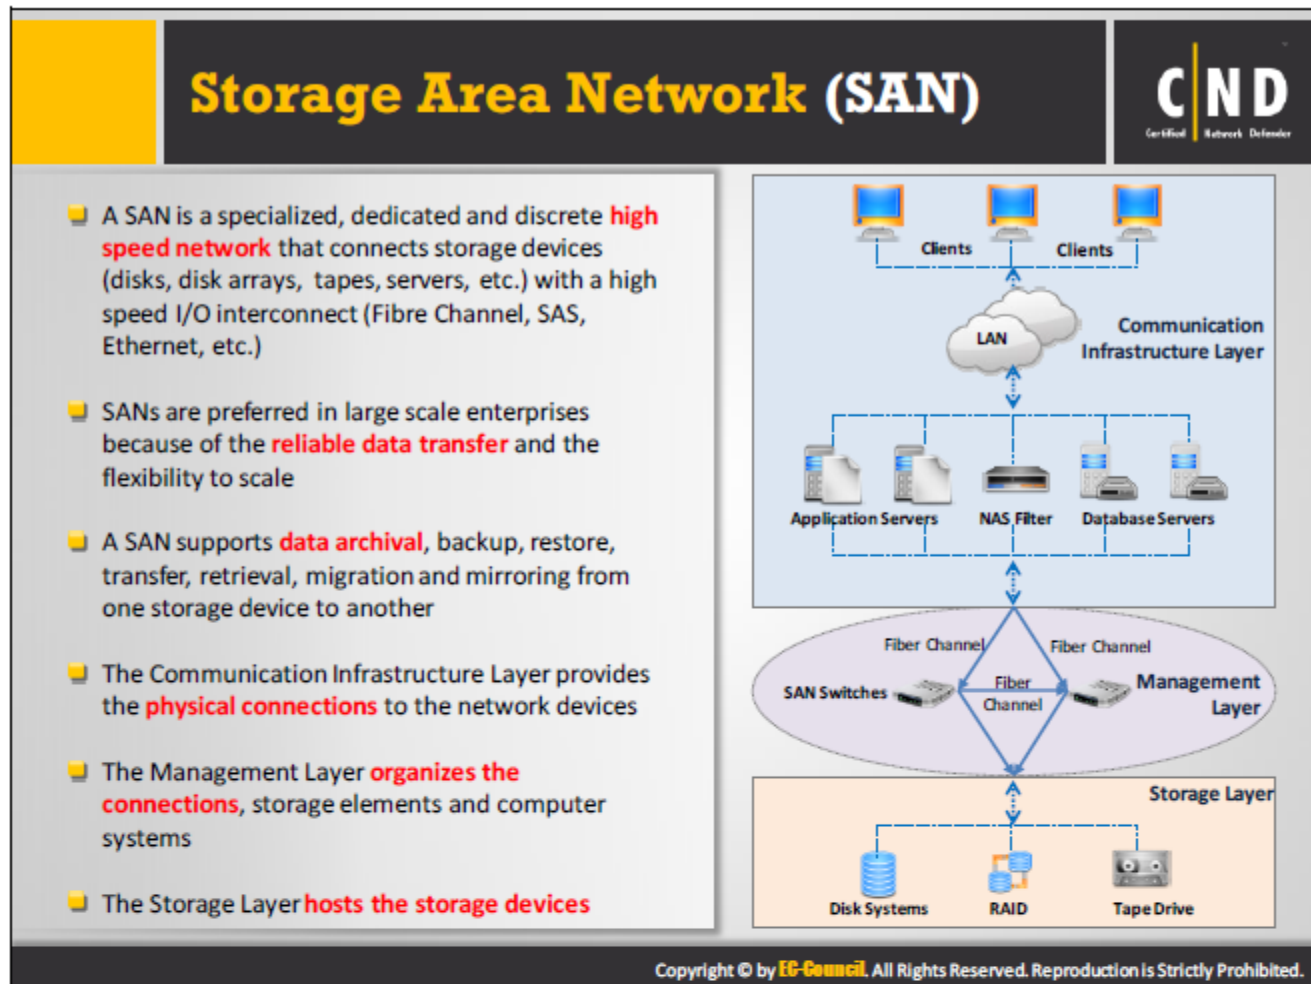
Storage Area Network (SAN)

C|ND
Certified Network Defender

A SAN is a specialized, dedicated and discrete high speed network that connects storage devices (disks, disk arrays, tapes, servers, etc.) with a high speed I/O interconnect (Fibre Channel, SAS, Ethernet, etc.)

SANs are preferred in large scale enterprises because of the reliable data transfer and the flexibility to scale

A SAN supports data archival, backup, restore, transfer, retrieval, migration and mirroring from one storage device to another

The Communication Infrastructure Layer provides the physical connections to the network devices

The Management Layer organizes the connections, storage elements and computer systems

The Storage Layer hosts the storage devices

Clients
Clients
LAN
Communication Infrastructure Layer
Application Servers
NAS Filter
Database Servers
Fiber Channel
Fiber Channel
SAN Switches
Fiber Channel
Management Layer
Storage Layer
Disk Systems
RAID
Tape Drive

Copyright © by EC-Council. All Rights Reserved. Reproduction is Strictly Prohibited.